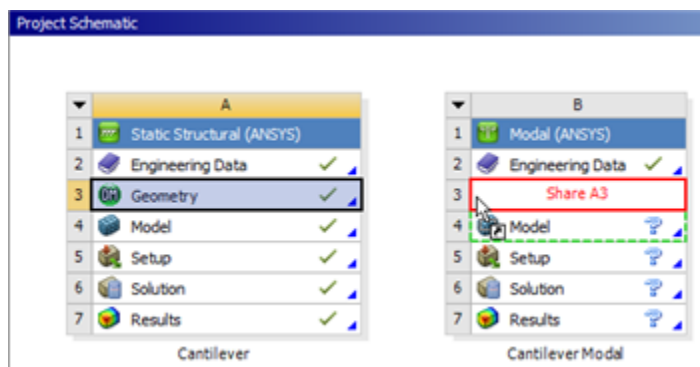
Project Schematic

| | A |
|---|---|
| 1 | Static Structural (ANSYS) |
| 2 | Engineering Data |
| 3 | Geometry |
| 4 | Model |
| 5 | Setup |
| 6 | Solution |
| 7 | Results |

Cantilever

| | B |
|---|---|
| 1 | Modal (ANSYS) |
| 2 | Engineering Data |
| 3 | Share A3 |
| 4 | Model |
| 5 | Setup |
| 6 | Solution |
| 7 | Results |

Cantilever Modal